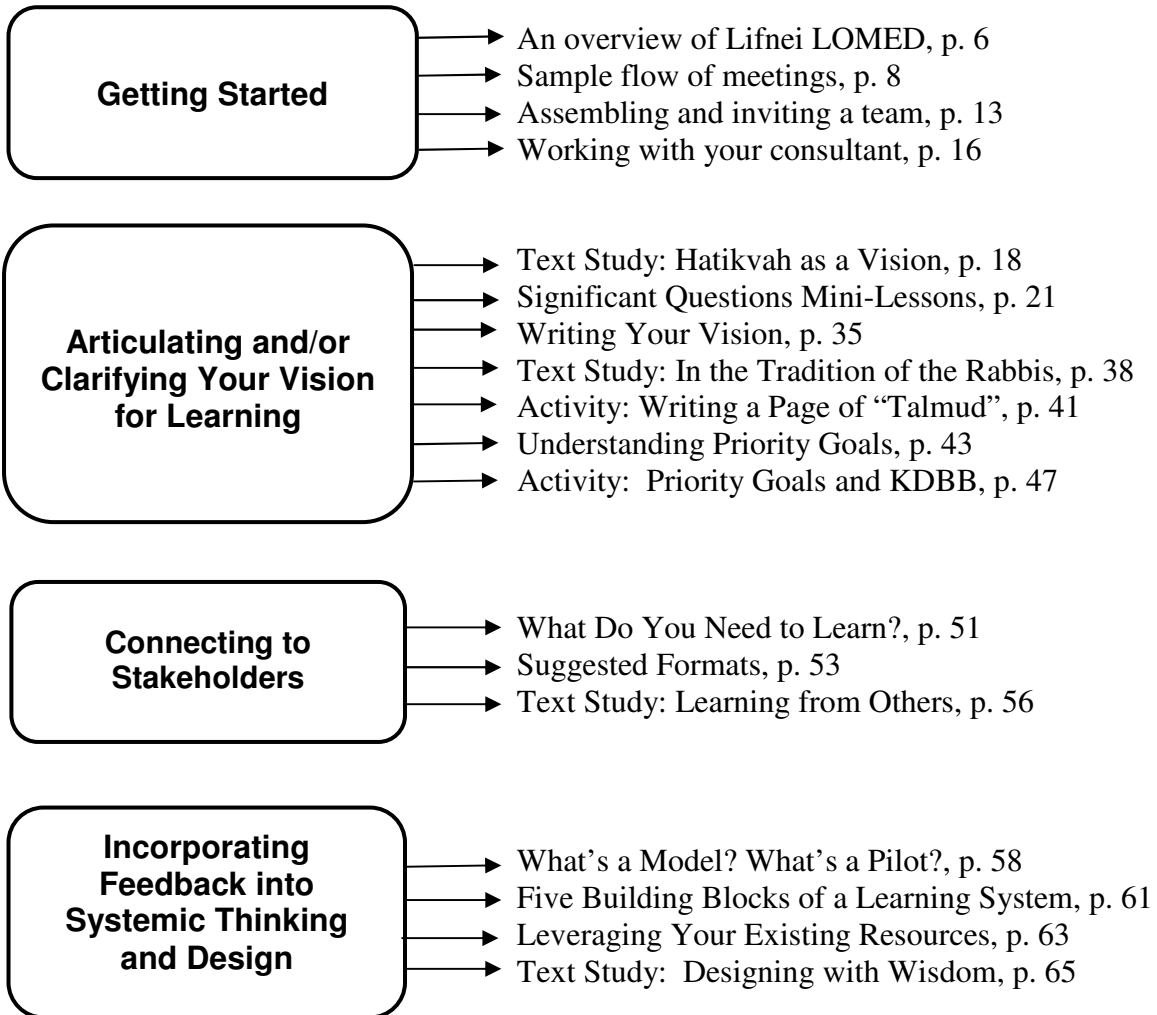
**Getting Started**

An overview of Lifnei LOMED, p. 6
Sample flow of meetings, p. 8
Assembling and inviting a team, p. 13
Working with your consultant, p. 16

**Articulating and/or Clarifying Your Vision for Learning**

Text Study: Hatikvah as a Vision, p. 18
Significant Questions Mini-Lessons, p. 21
Writing Your Vision, p. 35
Text Study: In the Tradition of the Rabbis, p. 38
Activity: Writing a Page of "Talmud", p. 41
Understanding Priority Goals, p. 43
Activity: Priority Goals and KDBB, p. 47

**Connecting to Stakeholders**

What Do You Need to Learn?, p. 51
Suggested Formats, p. 53
Text Study: Learning from Others, p. 56

**Incorporating Feedback into Systemic Thinking and Design**

What's a Model? What's a Pilot?, p. 58
Five Building Blocks of a Learning System, p. 61
Leveraging Your Existing Resources, p. 63
Text Study: Designing with Wisdom, p. 65